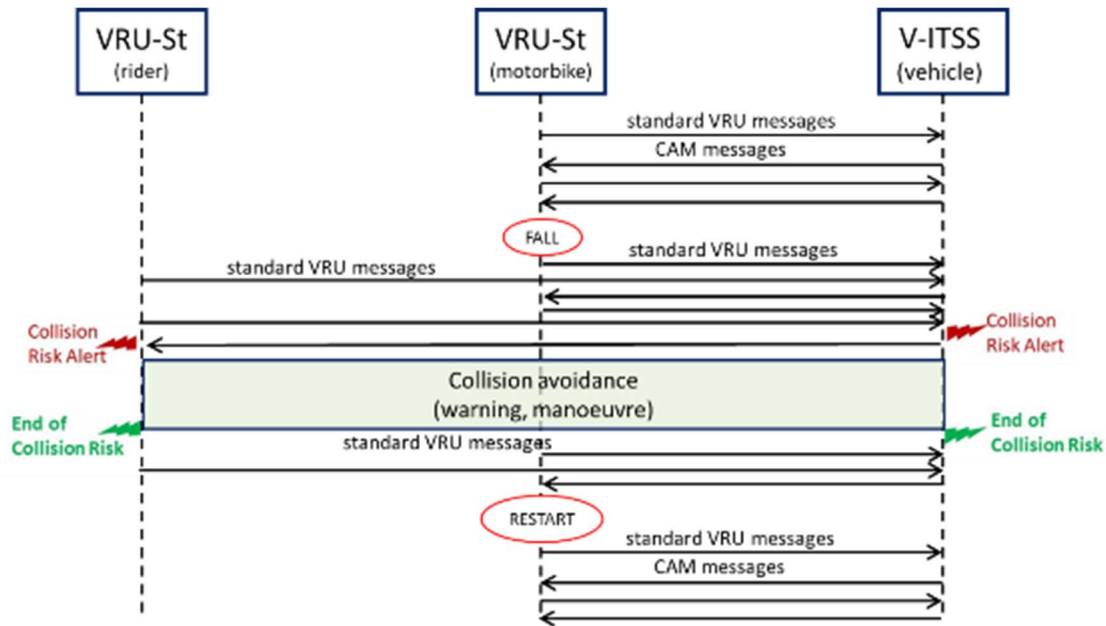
VRU-St
(rider)

VRU-St
(motorbike)

V-ITSS
(vehicle)

standard VRU messages

CAM messages

FALL

standard VRU messages

standard VRU messages

Collision Risk Alert

Collision Risk Alert

Collision avoidance
(warning, manoeuvre)

End of Collision Risk

End of Collision Risk

standard VRU messages

RESTART

standard VRU messages

CAM messages